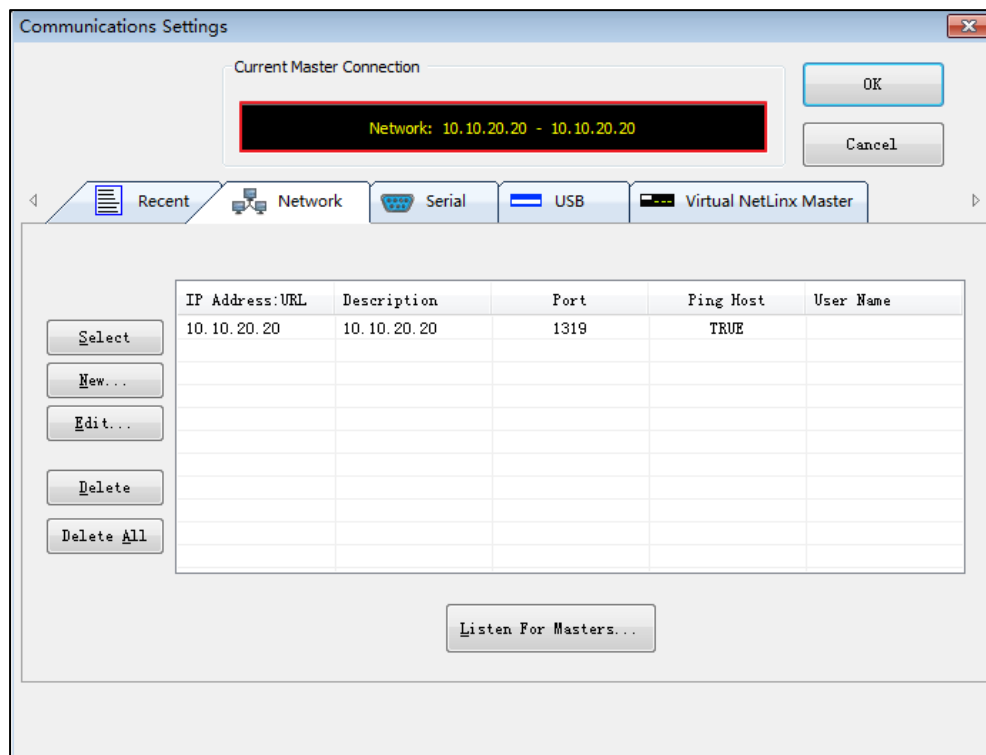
Communications Settings

Current Master Connection

Network: 10.10.20.20 - 10.10.20.20

OK

Cancel

Recent Network Serial USB Virtual NetLinx Master

Select
New...
Edit...
Delete
Delete All

| IP Address:URL | Description | Port | Ping Host | User Name |
|---|---|---|---|---|
| 10.10.20.20 | 10.10.20.20 | 1319 | TRUE | |

Listen For Masters...